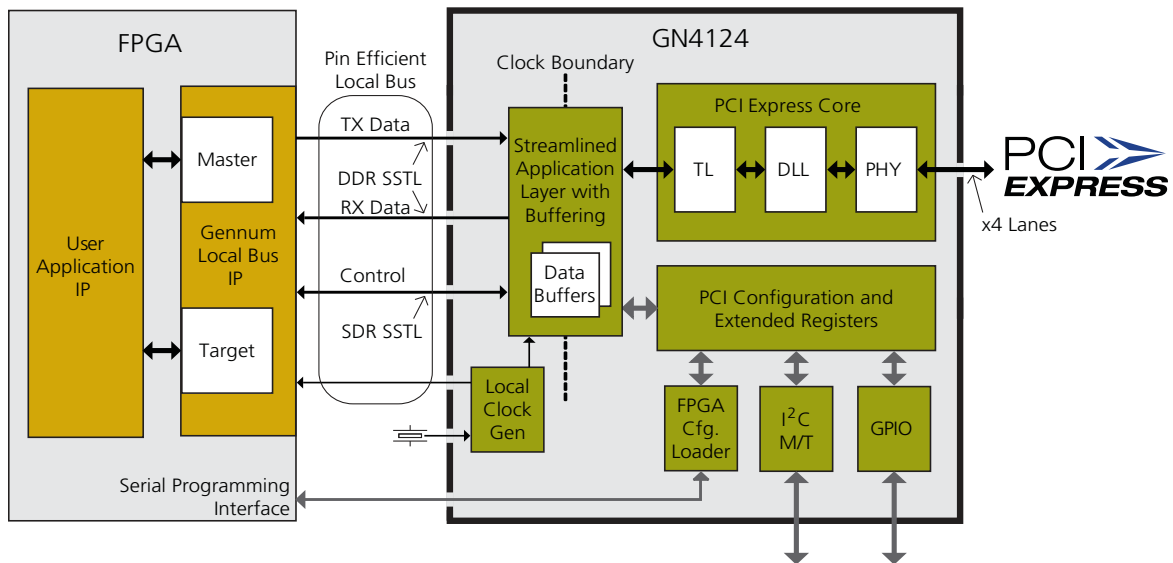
FPGA

User Application IP

Master

Gennum Local Bus IP

Target

Serial Programming Interface

Pin Efficient Local Bus

TX Data

DDR SSTL

RX Data

Control

SDR SSTL

GN4124

Clock Boundary

Streamlined Application Layer with Buffering

Data Buffers

Local Clock Gen

PCI Express Core

TL

DLL

PHY

PCI EXPRESS

x4 Lanes

PCI Configuration and Extended Registers

FPGA Cfg. Loader

I$^2$C M/T

GPIO